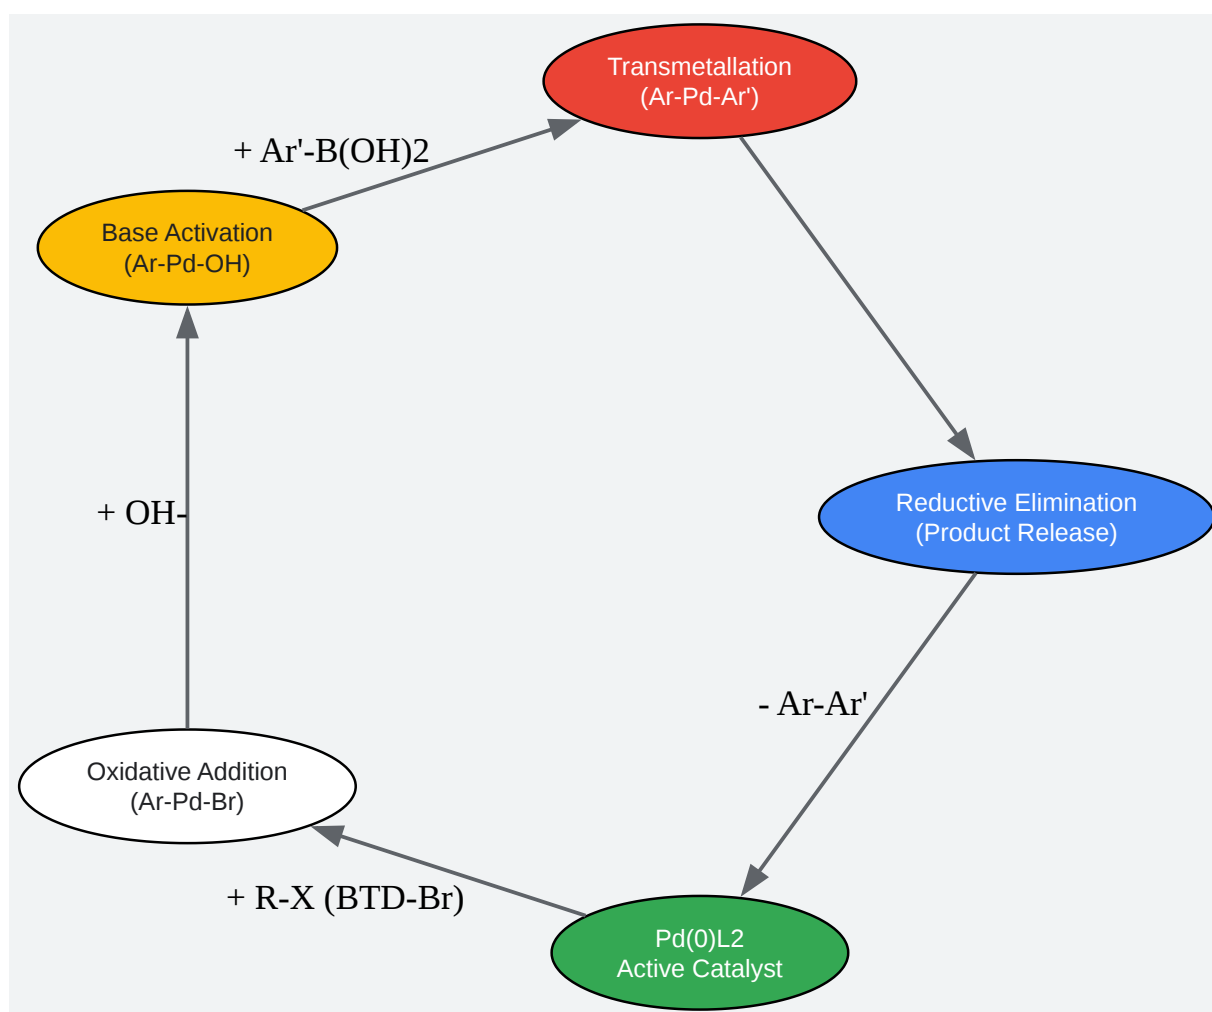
Transmetallation
(Ar-Pd-Ar')

+ Ar'-B(OH)2

Base Activation
(Ar-Pd-OH)

Reductive Elimination
(Product Release)

+ OH-

- Ar-Ar'

Oxidative Addition
(Ar-Pd-Br)

+ R-X (BTD-Br)

Pd(0)L2
Active Catalyst